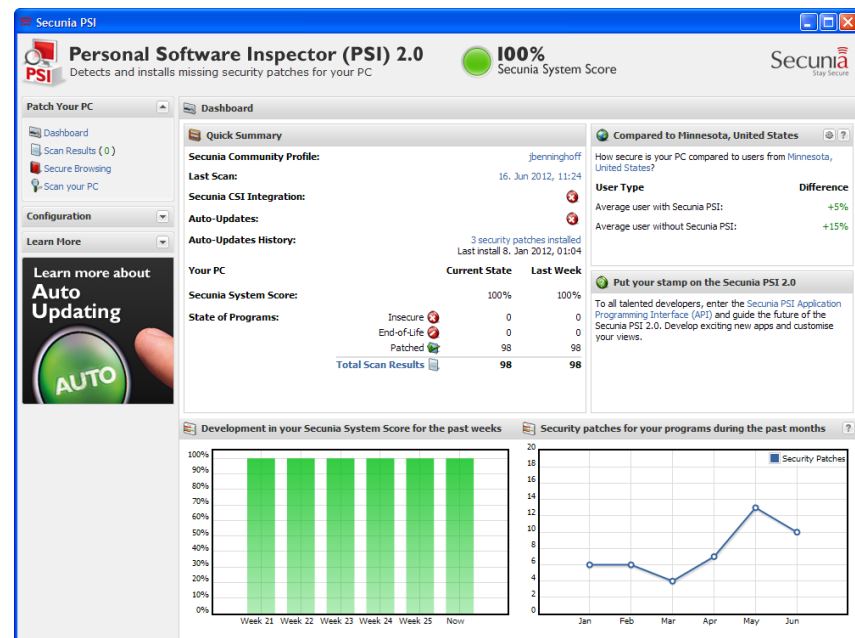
Secunia PSI

PSI Personal Software Inspector (PSI) 2.0
Detects and installs missing security patches for your PC

100%
Secunia System Score

Secunia
Stay Secure

Patch Your PC
Dashboard
Scan Results ( 0 )
Secure Browsing
Scan your PC

Configuration

Learn More

Learn more about Auto Updating
AUTO

Dashboard

Quick Summary

Secunia Community Profile: jbenninghoff
Last Scan: 16. Jun 2012, 11:24
Secunia CSI Integration:
Auto-Updates:
Auto-Updates History: 3 security patches installed
Last install 8. Jan 2012, 01:04

| Your PC | | Current State | Last Week |
|---|---|---|---|
| Secunia System Score: | | 100% | 100% |
| State of Programs: | Insecure | 0 | 0 |
| | End-of-Life | 0 | 0 |
| | Patched | 98 | 98 |
| | Total Scan Results | 98 | 98 |

Compared to Minnesota, United States

How secure is your PC compared to users from Minnesota, United States?

| User Type | Difference |
|---|---|
| Average user with Secunia PSI: | +5% |
| Average user without Secunia PSI: | +15% |

Put your stamp on the Secunia PSI 2.0

To all talented developers, enter the Secunia PSI Application Programming Interface (API) and guide the future of the Secunia PSI 2.0. Develop exciting new apps and customise your views.

Development in your Secunia System Score for the past weeks

100% 90% 80% 70% 60% 50% 40% 30% 20% 10% 0%
Week 21 Week 22 Week 23 Week 24 Week 25 Now

Security patches for your programs during the past months

20 18 16 14 12 10 8 6 4 2 0
Security Patches
Jan Feb Mar Apr May Jun